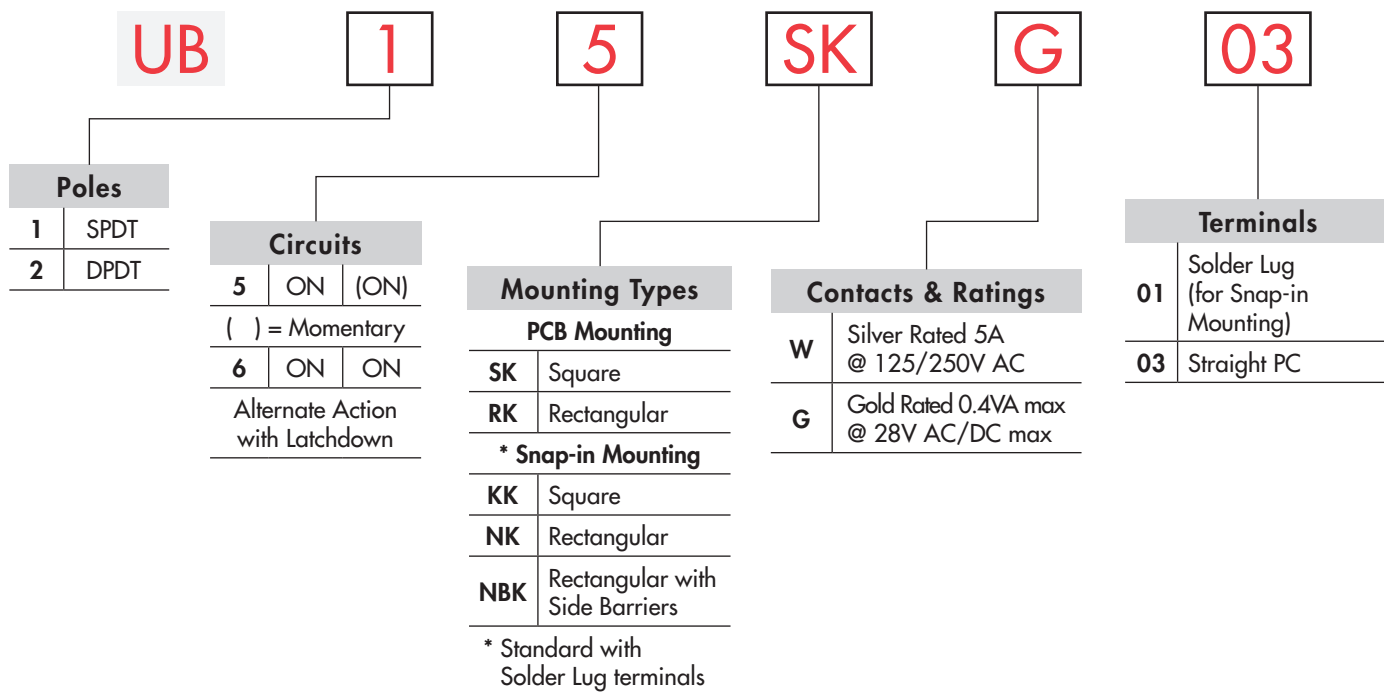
UB 1 5 SK G 03

| Poles | |
|---|---|
| 1 | SPDT |
| 2 | DPDT |

| Circuits | | |
|---|---|---|
| 5 | ON | (ON) |
| ( ) = Momentary | | |
| 6 | ON | ON |
| Alternate Action with Latchdown | | |

| Mounting Types | |
|---|---|
| PCB Mounting | |
| SK | Square |
| RK | Rectangular |
| * Snap-in Mounting | |
| KK | Square |
| NK | Rectangular |
| NBK | Rectangular with Side Barriers |

* Standard with Solder Lug terminals

| Contacts & Ratings | |
|---|---|
| W | Silver Rated 5A @ 125/250V AC |
| G | Gold Rated 0.4VA max @ 28V AC/DC max |

| Terminals | |
|---|---|
| 01 | Solder Lug (for Snap-in Mounting) |
| 03 | Straight PC |